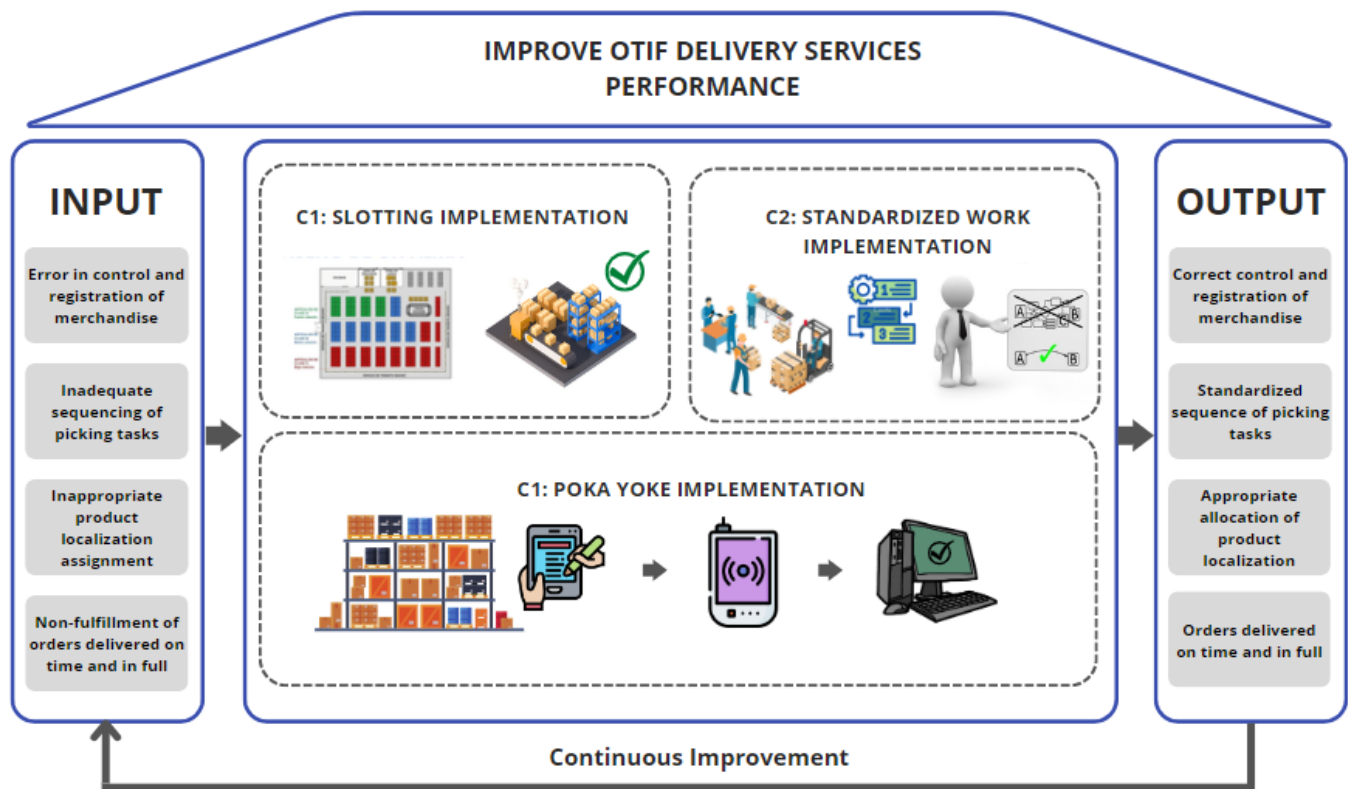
IMPROVE OTIF DELIVERY SERVICES PERFORMANCE

INPUT

Error in control and registration of merchandise

Inadequate sequencing of picking tasks

Inappropriate product localization assignment

Non-fulfillment of orders delivered on time and in full

C1: SLOTTING IMPLEMENTATION

C2: STANDARDIZED WORK IMPLEMENTATION

1
2
3

A B
A B

C1: POKA YOKE IMPLEMENTATION

OUTPUT

Correct control and registration of merchandise

Standardized sequence of picking tasks

Appropriate allocation of product localization

Orders delivered on time and in full

Continuous Improvement